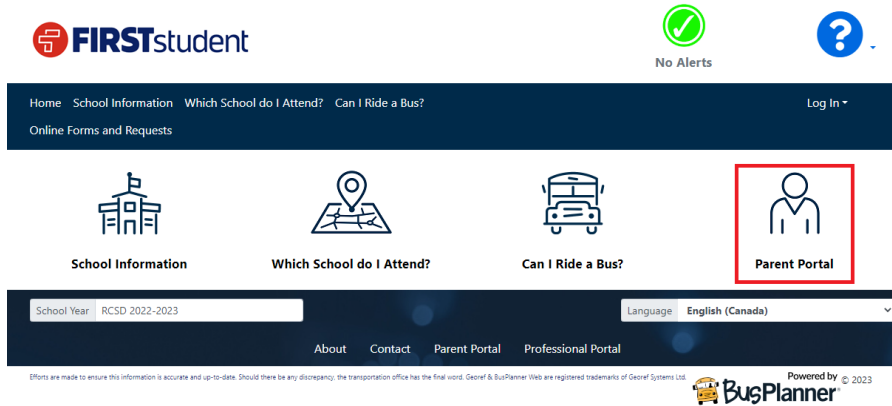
FIRSTstudent

No Alerts

Home School Information Which School do I Attend? Can I Ride a Bus? Log In

Online Forms and Requests

School Information

Which School do I Attend?

Can I Ride a Bus?

Parent Portal

School Year RCSD 2022-2023

Language English (Canada)

About Contact Parent Portal Professional Portal

Efforts are made to ensure this information is accurate and up-to-date. Should there be any discrepancy, the transportation office has the final word. Georef & BusPlanner Web are registered trademarks of Georef Systems Ltd.

Powered by BusPlanner © 2023